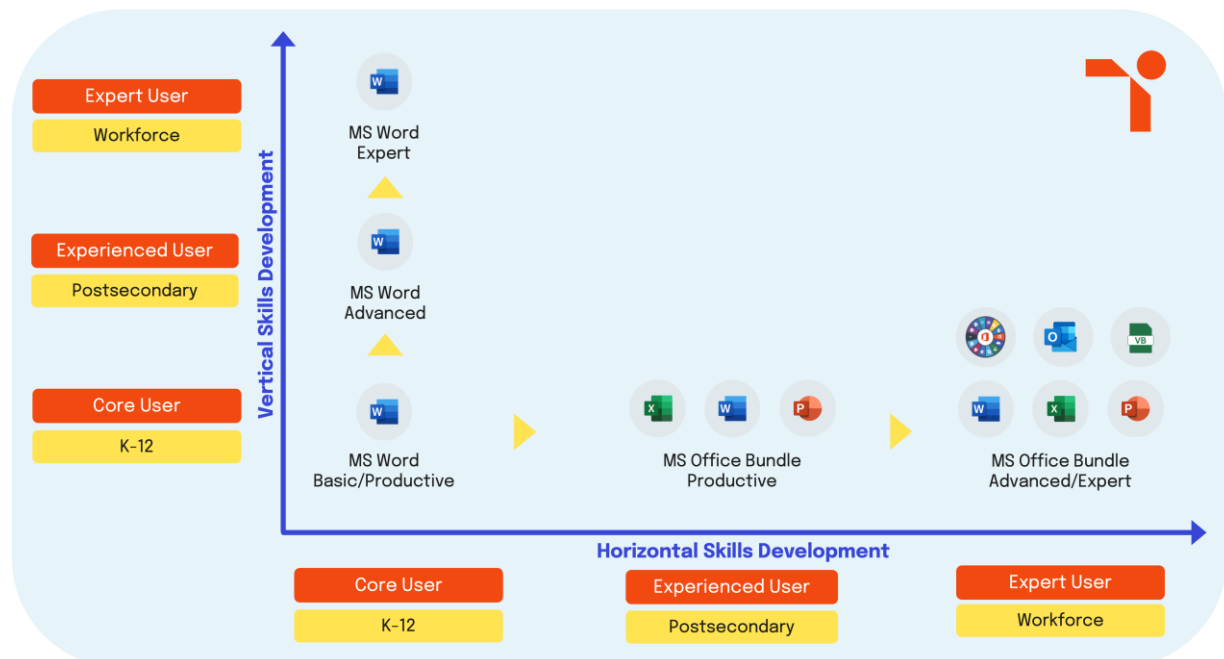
Expert User

Workforce

Experienced User

Postsecondary

Core User

K-12

Vertical Skills Development

MS Word Expert

MS Word Advanced

MS Word Basic/Productive

MS Office Bundle Productive

MS Office Bundle Advanced/Expert

Horizontal Skills Development

Core User

K-12

Experienced User

Postsecondary

Expert User

Workforce